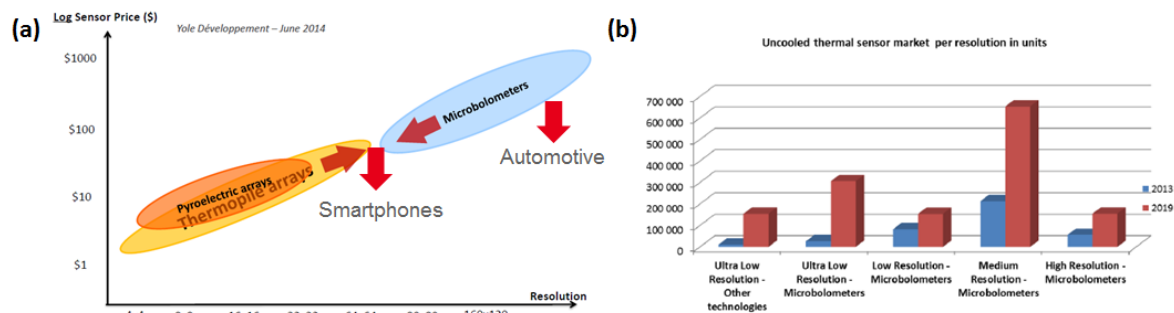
(a)

Log Sensor Price ($)

Yole Développement – June 2014

$1000

$100

$10

$1

Microbolometers

Automotive

Pyroelectric arrays

Thermopile arrays

Smartphones

Resolution

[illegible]

(b)

Uncooled thermal sensor market per resolution in units

700 000
600 000
500 000
400 000
300 000
200 000
100 000
0

2013
2019

Ultra Low Resolution - Other technologies

Ultra Low Resolution - Microbolometers

Low Resolution - Microbolometers

Medium Resolution - Microbolometers

High Resolution - Microbolometers